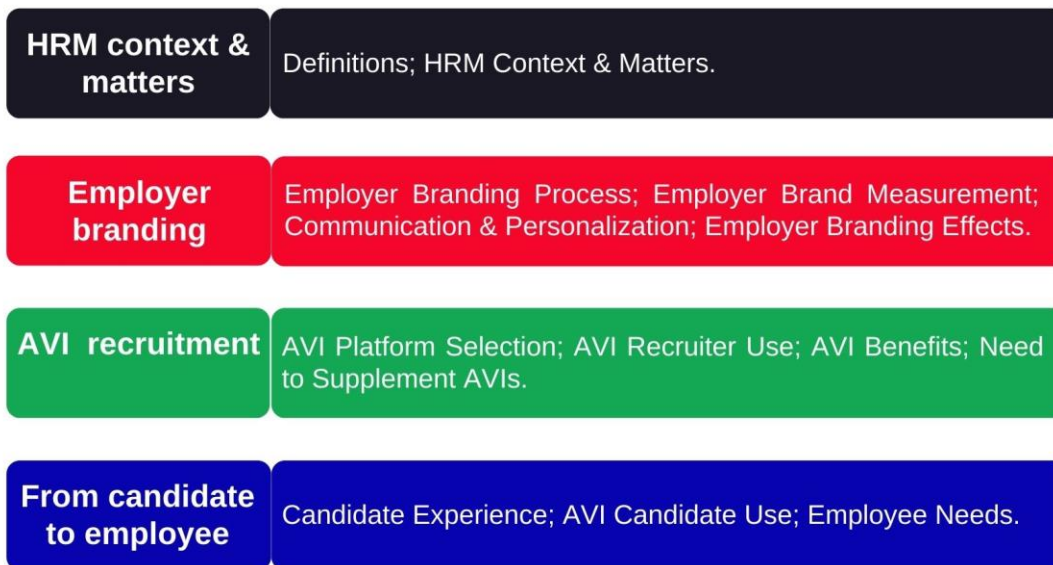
HRM context & matters

Definitions; HRM Context & Matters.

Employer branding

Employer Branding Process; Employer Brand Measurement; Communication & Personalization; Employer Branding Effects.

AVI recruitment

AVI Platform Selection; AVI Recruiter Use; AVI Benefits; Need to Supplement AVIs.

From candidate to employee

Candidate Experience; AVI Candidate Use; Employee Needs.